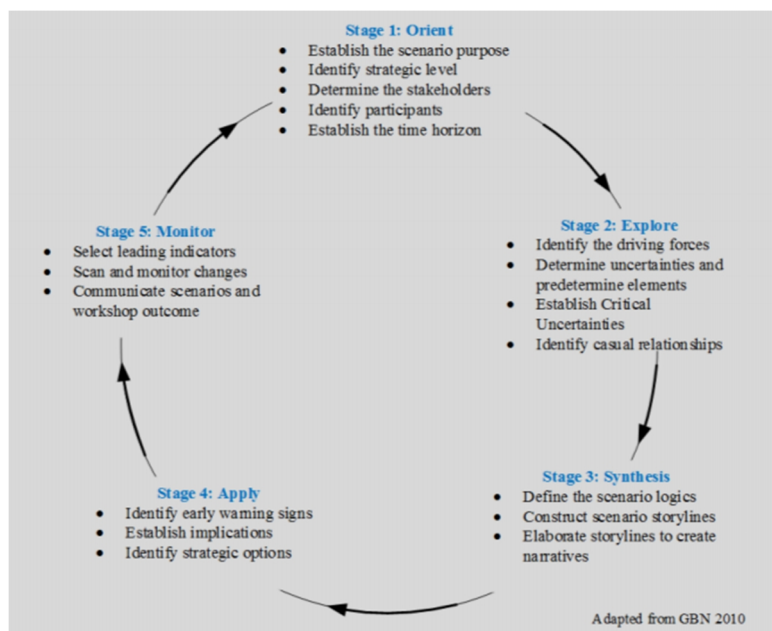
Stage 1: Orient
- Establish the scenario purpose
- Identify strategic level
- Determine the stakeholders
- Identify participants
- Establish the time horizon

Stage 2: Explore
- Identify the driving forces
- Determine uncertainties and predetermine elements
- Establish Critical Uncertainties
- Identify casual relationships

Stage 3: Synthesis
- Define the scenario logics
- Construct scenario storylines
- Elaborate storylines to create narratives

Stage 4: Apply
- Identify early warning signs
- Establish implications
- Identify strategic options

Stage 5: Monitor
- Select leading indicators
- Scan and monitor changes
- Communicate scenarios and workshop outcome

Adapted from GBN 2010